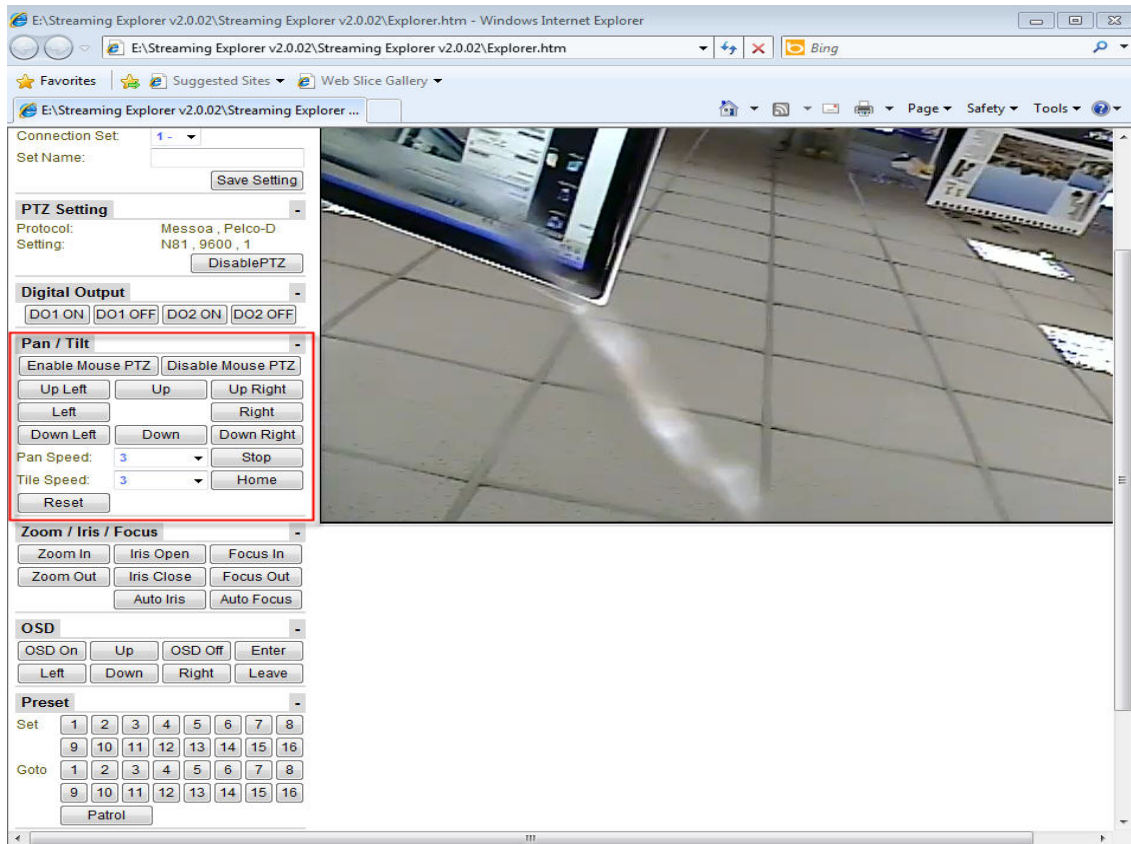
E:\Streaming Explorer v2.0.02\Streaming Explorer v2.0.02\Explorer.htm - Windows Internet Explorer

E:\Streaming Explorer v2.0.02\Streaming Explorer v2.0.02\Explorer.htm

Bing

Favorites | Suggested Sites ▾ | Web Slice Gallery ▾

E:\Streaming Explorer v2.0.02\Streaming Explorer ...

Page ▾ Safety ▾ Tools ▾

Connection Set: 1 -
Set Name:
Save Setting

PTZ Setting
Protocol: Messoa , Pelco-D
Setting: N81 , 9600 , 1
DisablePTZ

Digital Output
DO1 ON | DO1 OFF | DO2 ON | DO2 OFF

Pan / Tilt
Enable Mouse PTZ | Disable Mouse PTZ
Up Left | Up | Up Right
Left | Right
Down Left | Down | Down Right
Pan Speed: 3 | Stop
Tile Speed: 3 | Home
Reset

Zoom / Iris / Focus
Zoom In | Iris Open | Focus In
Zoom Out | Iris Close | Focus Out
Auto Iris | Auto Focus

OSD
OSD On | Up | OSD Off | Enter
Left | Down | Right | Leave

Preset
Set 1 2 3 4 5 6 7 8
9 10 11 12 13 14 15 16
Goto 1 2 3 4 5 6 7 8
9 10 11 12 13 14 15 16
Patrol